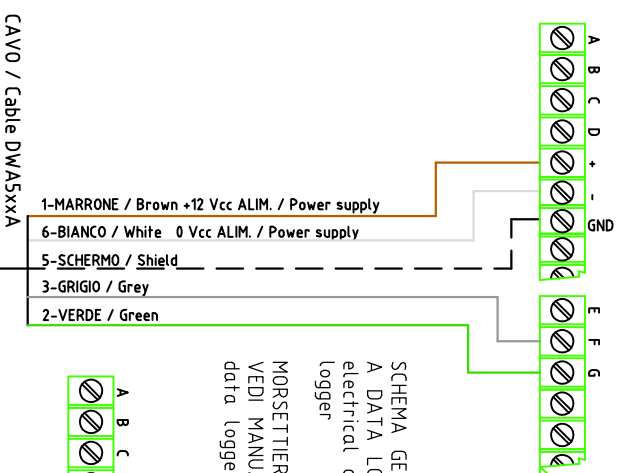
CAVO / Cable DWA5xxA

1-MARRONE / Brown +12 Vcc ALIM. / Power supply
6-BIANCO / White 0 Vcc ALIM. / Power supply
5-SCHERMO / Shield
3-GRIGIO / Grey
2-VERDE / Green

A
B
C
D
+
-
GND

E
F
G

SCHEMA GE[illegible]
A DATA LO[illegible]
electrical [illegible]
logger

MORSETTIER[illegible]
VEDI MANU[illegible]
data logge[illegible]

A
B
C